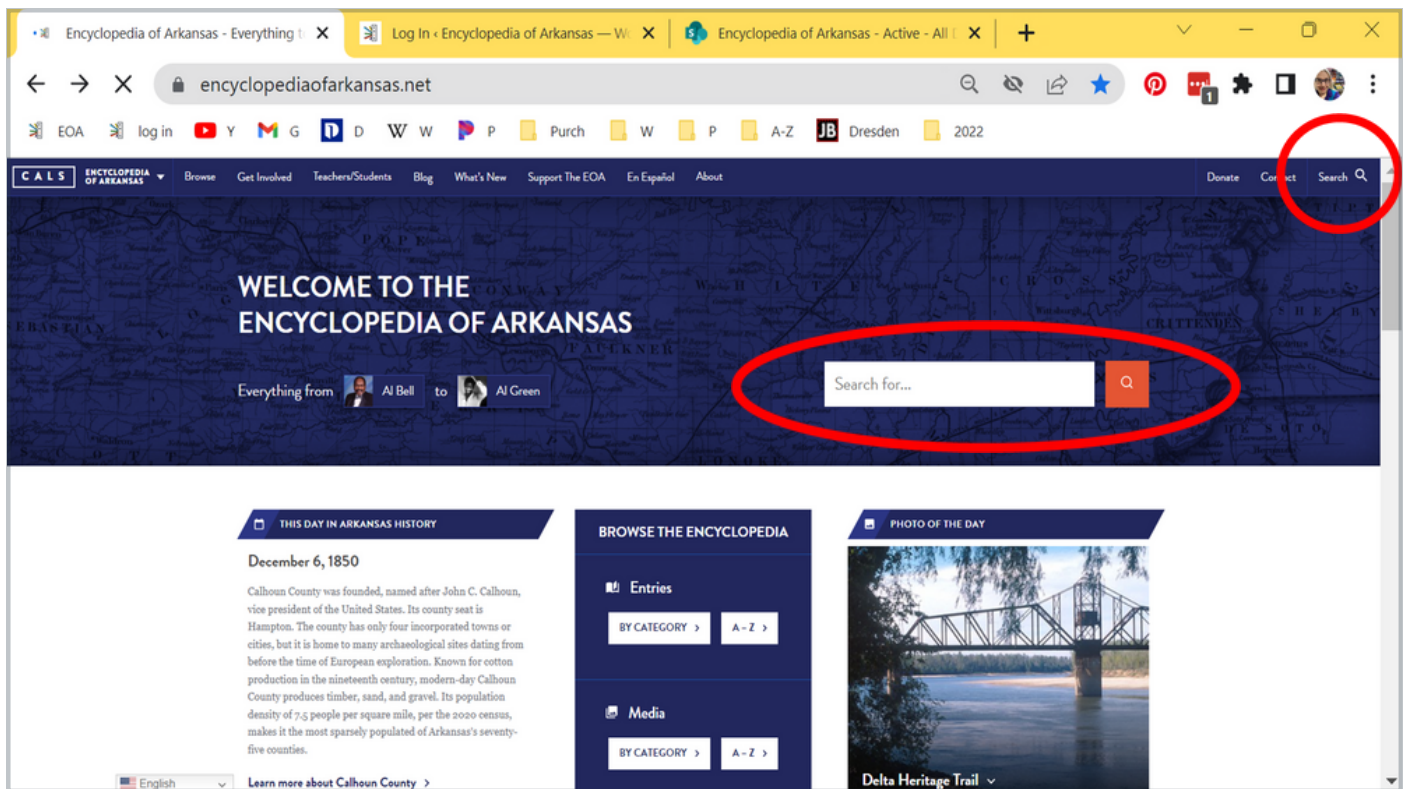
Encyclopedia of Arkansas - Everything t ✕
Log In ‹ Encyclopedia of Arkansas — W ✕
Encyclopedia of Arkansas - Active - All ✕
+

encyclopediaofarkansas.net

EOA log in Y G D W P Purch W P A-Z Dresden 2022

CALS ENCYCLOPEDIA OF ARKANSAS Browse Get Involved Teachers/Students Blog What's New Support The EOA En Español About Donate Contact Search

WELCOME TO THE ENCYCLOPEDIA OF ARKANSAS

Everything from Al Bell to Al Green

Search for...

THIS DAY IN ARKANSAS HISTORY

December 6, 1850

Calhoun County was founded, named after John C. Calhoun, vice president of the United States. Its county seat is Hampton. The county has only four incorporated towns or cities, but it is home to many archaeological sites dating from before the time of European exploration. Known for cotton production in the nineteenth century, modern-day Calhoun County produces timber, sand, and gravel. Its population density of 7.5 people per square mile, per the 2020 census, makes it the most sparsely populated of Arkansas's seventy-five counties.

Learn more about Calhoun County ›

English

BROWSE THE ENCYCLOPEDIA

Entries

BY CATEGORY ›
A – Z ›

Media

BY CATEGORY ›
A – Z ›

PHOTO OF THE DAY

Delta Heritage Trail